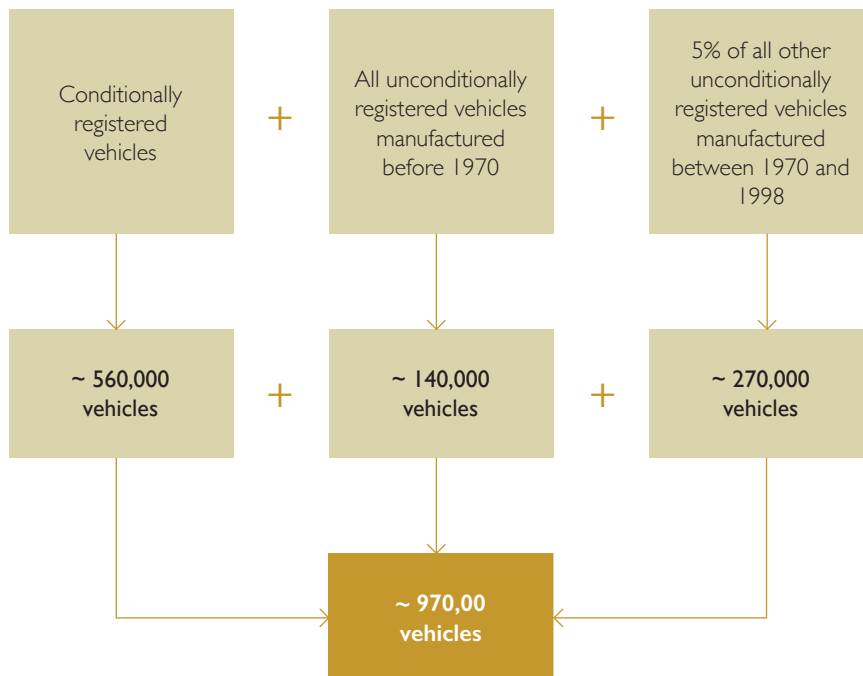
Conditionally registered vehicles

+

All unconditionally registered vehicles manufactured before 1970

+

5% of all other unconditionally registered vehicles manufactured between 1970 and 1998

~ 560,000 vehicles

+

~ 140,000 vehicles

+

~ 270,000 vehicles

~ 970,00 vehicles